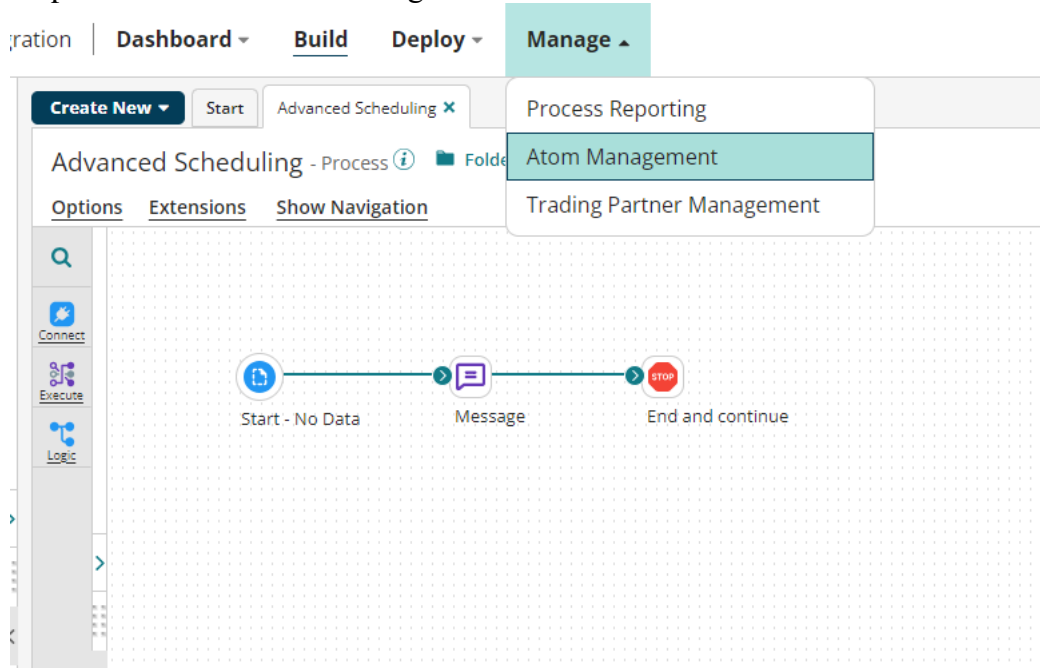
gration | Dashboard ▾ Build Deploy ▾ Manage ▴

Create New ▾ Start Advanced Scheduling ×

Advanced Scheduling - Process ⓘ Folde

Options Extensions Show Navigation

Process Reporting
Atom Management
Trading Partner Management

Connect
Execute
Logic

Start - No Data
Message
STOP
End and continue